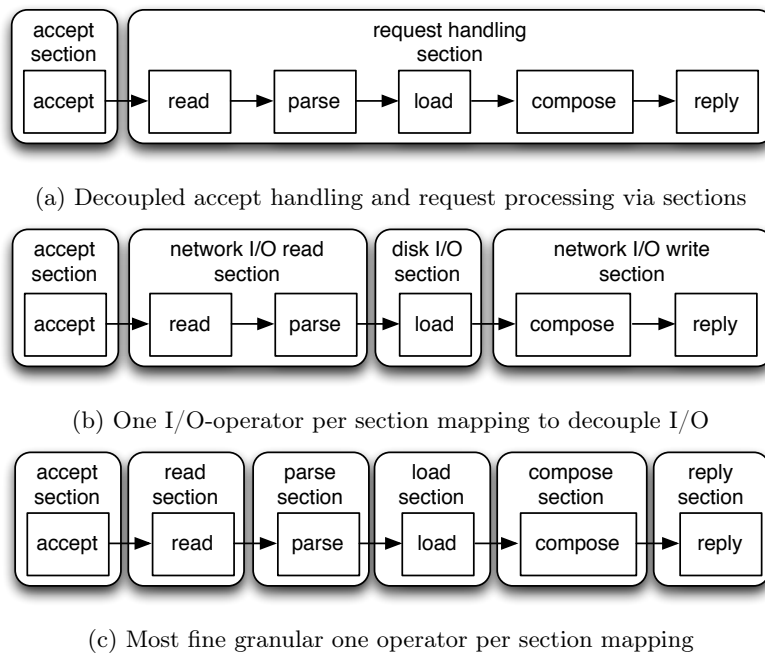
accept section

accept

request handling section

read

parse

load

compose

reply

(a) Decoupled accept handling and request processing via sections

accept section

accept

network I/O read section

read

parse

disk I/O section

load

network I/O write section

compose

reply

(b) One I/O-operator per section mapping to decouple I/O

accept section

accept

read section

read

parse section

parse

load section

load

compose section

compose

reply section

reply

(c) Most fine granular one operator per section mapping